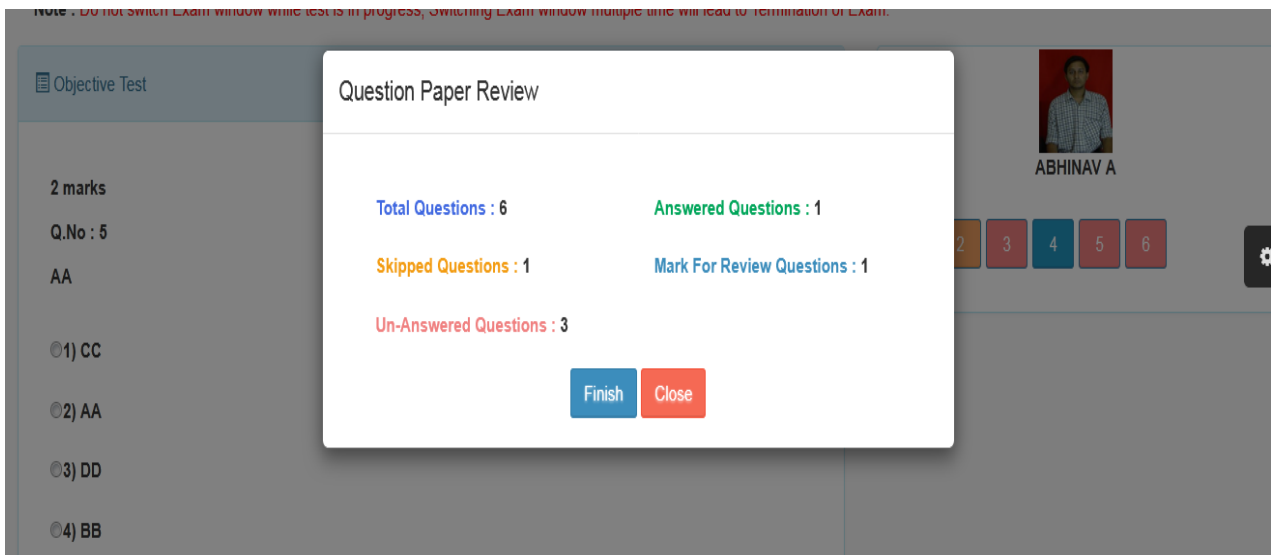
Note : Do not switch Exam window while test is in progress, Switching Exam window multiple time will lead to Termination of Exam.

Objective Test

2 marks

Q.No : 5

AA

1) CC

2) AA

3) DD

4) BB

Question Paper Review

Total Questions : 6

Answered Questions : 1

Skipped Questions : 1

Mark For Review Questions : 1

Un-Answered Questions : 3

Finish Close

ABHINAV A

2 3 4 5 6